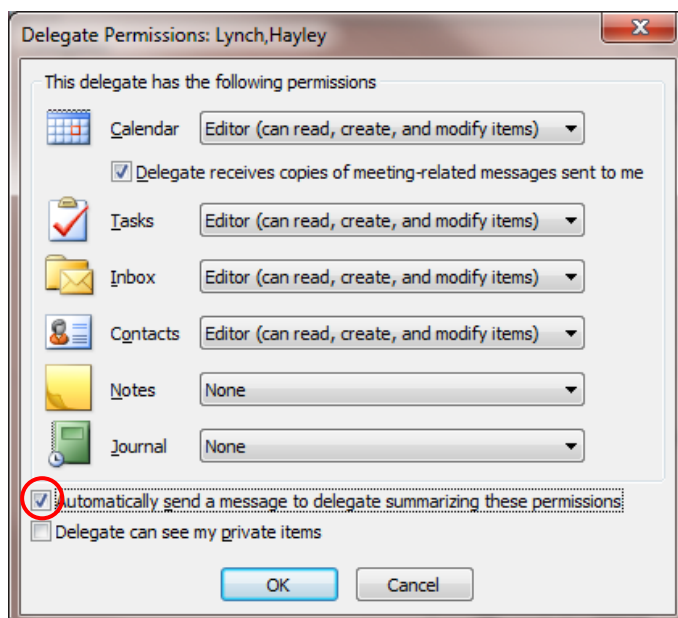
Delegate Permissions: Lynch,Hayley

This delegate has the following permissions

Calendar Editor (can read, create, and modify items)

Delegate receives copies of meeting-related messages sent to me

Tasks Editor (can read, create, and modify items)

Inbox Editor (can read, create, and modify items)

Contacts Editor (can read, create, and modify items)

Notes None

Journal None

Automatically send a message to delegate summarizing these permissions

Delegate can see my private items

OK Cancel